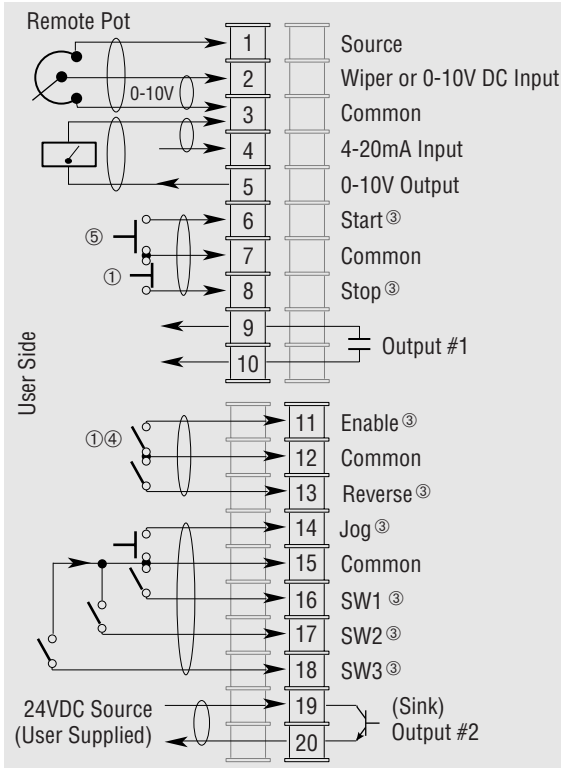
Remote Pot

0-10V

User Side

⑤

①

①④

1 Source
2 Wiper or 0-10V DC Input
3 Common
4 4-20mA Input
5 0-10V Output
6 Start③
7 Common
8 Stop③
9
10
Output #1
11 Enable③
12 Common
13 Reverse③
14 Jog③
15 Common
16 SW1③
17 SW2③
18 SW3③
24VDC Source (User Supplied)
19
20
(Sink) Output #2